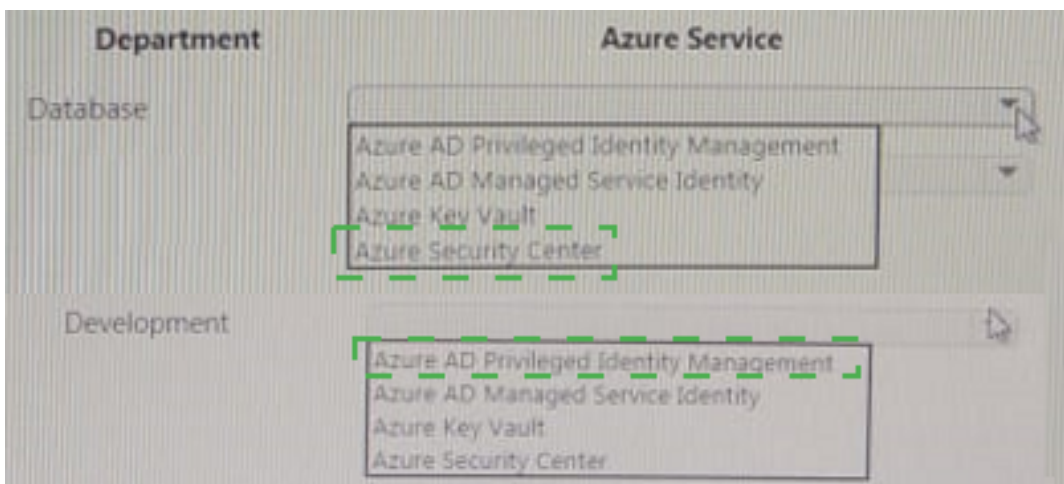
| Department | Azure Service |
|---|---|
| Database | Azure AD Privileged Identity Management<br>Azure AD Managed Service Identity<br>Azure Key Vault<br>Azure Security Center |
| Development | Azure AD Privileged Identity Management<br>Azure AD Managed Service Identity<br>Azure Key Vault<br>Azure Security Center |